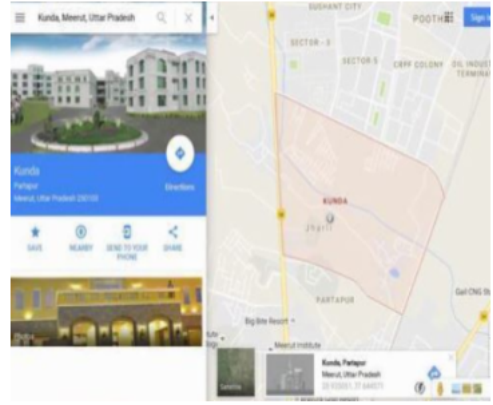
Kunda, Meerut, Uttar Pradesh

Kunda

Partapur

Meerut, Uttar Pradesh 250103

Directions

SAVE

NEARBY

SEND TO YOUR PHONE

SHARE

SUSHANT CITY

POOTH

Sign in

SECTOR - 3

SECTOR 5

CRPF COLONY

OIL INDUSTRIAL TERMINAL

KUNDA

PARTAPUR

Gail CNG St

Big Bite Resort

Meerut Institute

Satellite

Kunda, Partapur

Meerut, Uttar Pradesh

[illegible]